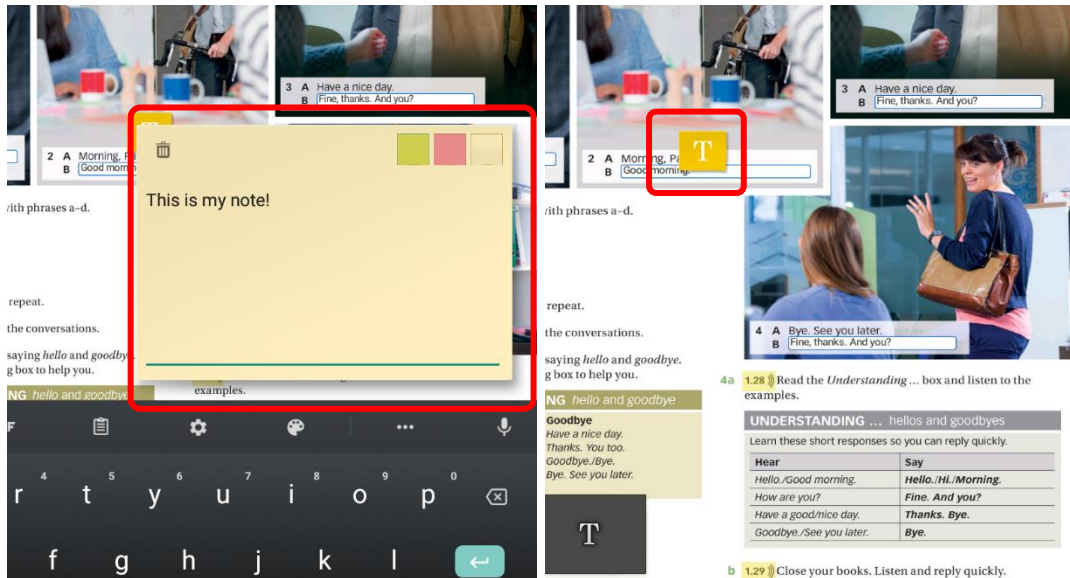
3 A Have a nice day.
B Fine, thanks. And you?

2 A Morning, P
B Good mornin

This is my note!

vith phrases a–d.

repeat.

the conversations.

saying *hello* and *goodbye*.
g box to help you.

examples.

NG hello and goodbye

F

r 4 t 5 y 6 u 7 i 8 o 9 p 0

f g h j k l

3 A Have a nice day.
B Fine, thanks. And you?

2 A Morning, Pa
B Good morning.

T

vith phrases a–d.

repeat.

the conversations.

saying *hello* and *goodbye*.
g box to help you.

NG hello and goodbye

Goodbye
Have a nice day.
Thanks. You too.
Goodbye./Bye.
Bye. See you later.

T

4 A Bye. See you later.
B Fine, thanks. And you?

4a 1.28 Read the *Understanding* ... box and listen to the examples.

UNDERSTANDING ... hellos and goodbyes

Learn these short responses so you can reply quickly.

| Hear | Say |
|---|---|
| Hello./Good morning. | Hello./Hi./Morning. |
| How are you? | Fine. And you? |
| Have a good/nice day. | Thanks. Bye. |
| Goodbye./See you later. | Bye. |

b 1.29 Close your books. Listen and reply quickly.